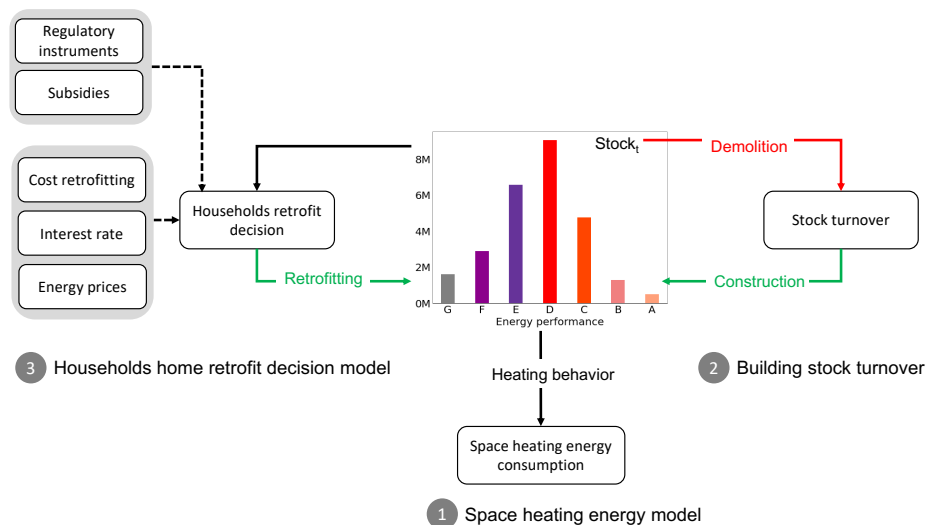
Regulatory instruments

Subsidies

Cost retrofitting

Interest rate

Energy prices

Households retrofit decision

Retrofitting

$\text{Stock}_t$

8M

6M

4M

2M

0M

G F E D C B A

Energy performance

Demolition

Stock turnover

Construction

3 Households home retrofit decision model

Heating behavior

2 Building stock turnover

Space heating energy consumption

1 Space heating energy model